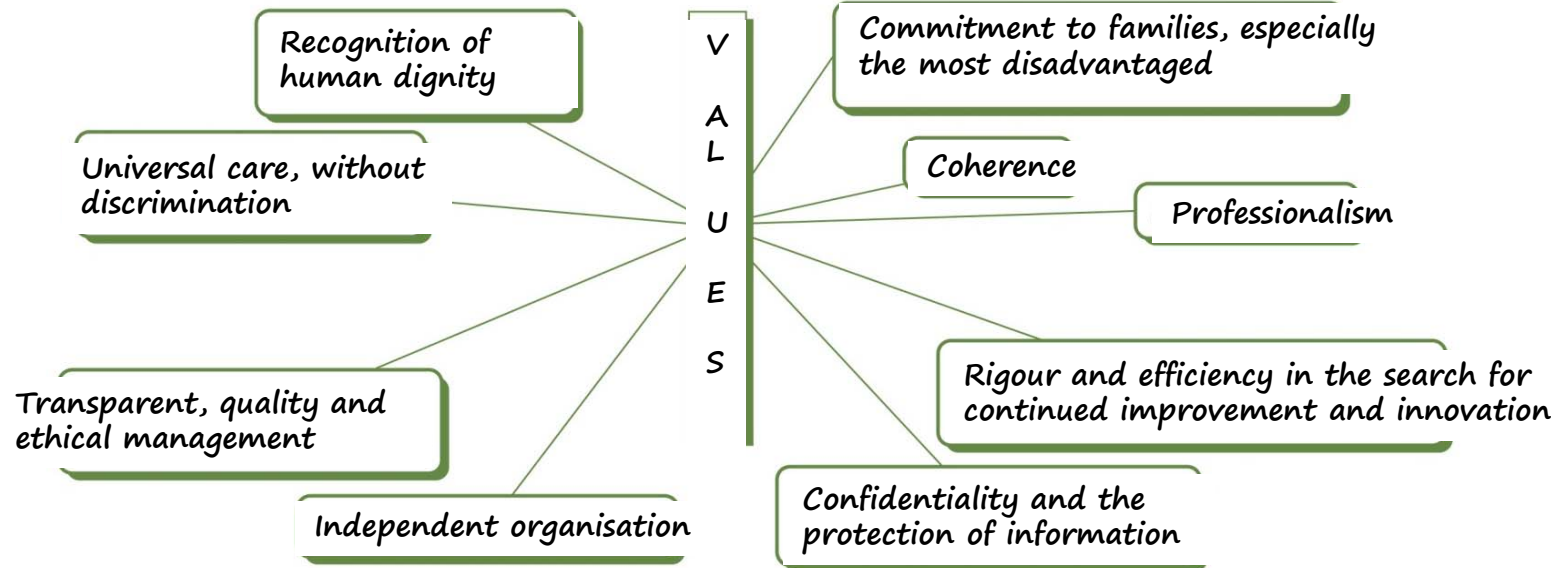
Recognition of human dignity

V
A
L
U
E
S

Commitment to families, especially the most disadvantaged

Universal care, without discrimination

Coherence

Professionalism

Rigour and efficiency in the search for continued improvement and innovation

Transparent, quality and ethical management

Independent organisation

Confidentiality and the protection of information